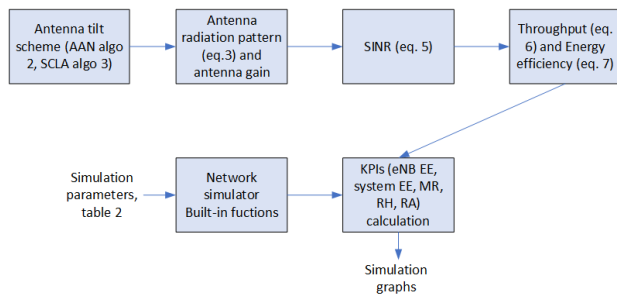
Antenna tilt scheme (AAN algo 2, SCLA algo 3)

Antenna radiation pattern (eq.3) and antenna gain

SINR (eq. 5)

Throughput (eq. 6) and Energy efficiency (eq. 7)

Simulation parameters, table 2

Network simulator Built-in fuctions

KPIs (eNB EE, system EE, MR, RH, RA) calculation

Simulation graphs